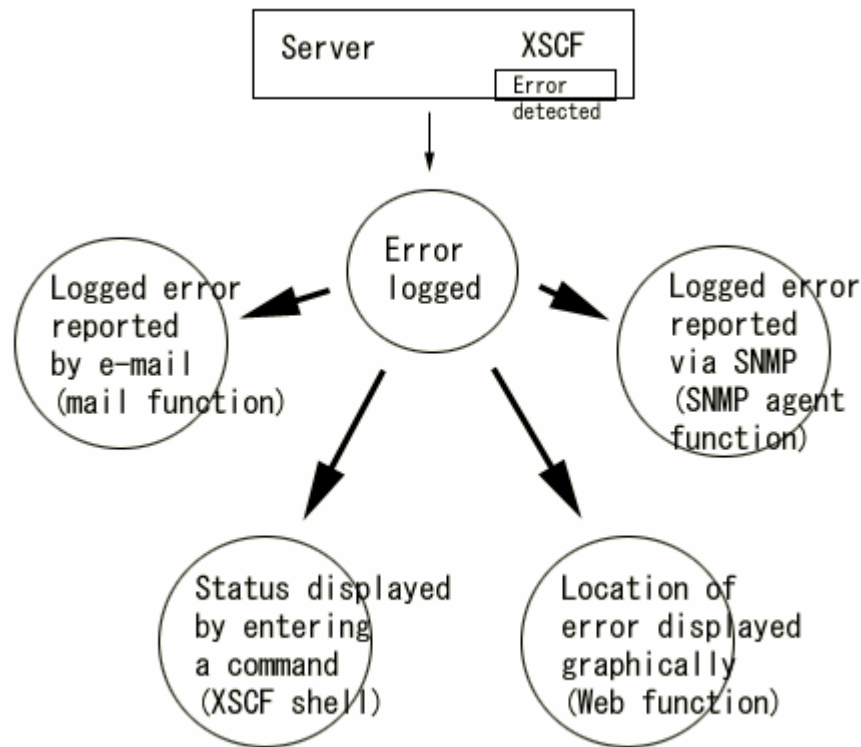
Server XSCF

Error detected

Error logged

Logged error reported by e-mail (mail function)

Logged error reported via SNMP (SNMP agent function)

Status displayed by entering a command (XSCF shell)

Location of error displayed graphically (Web function)